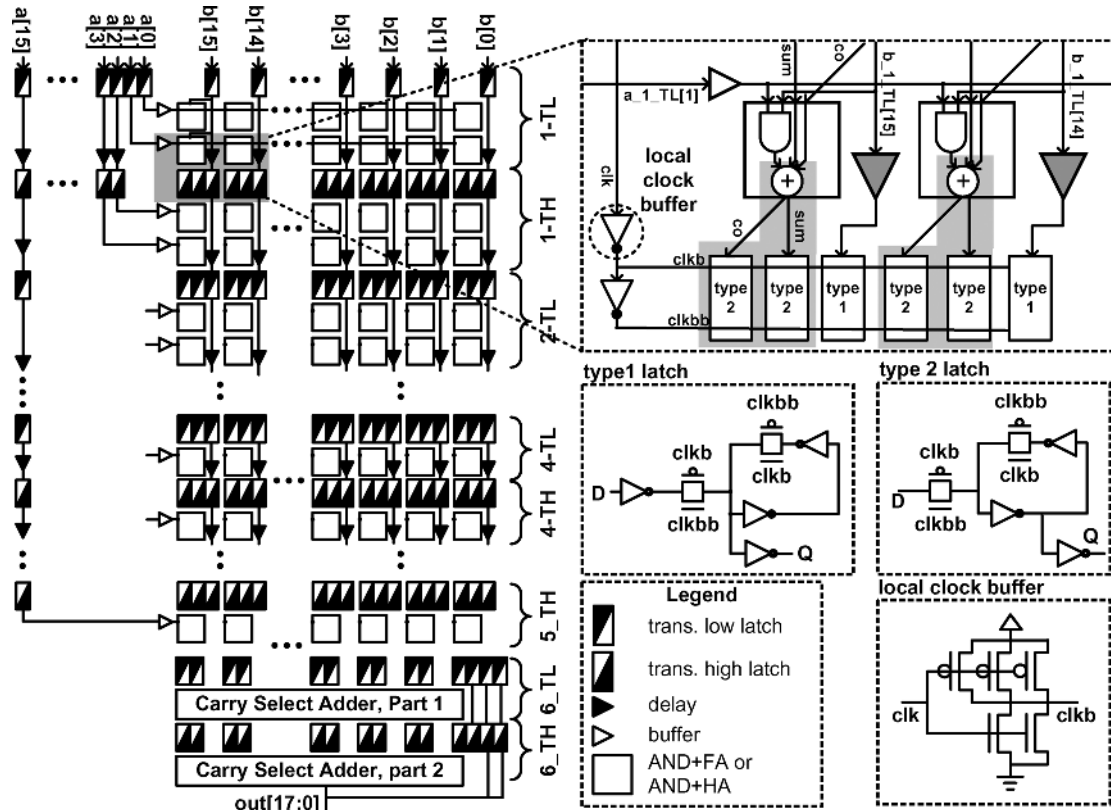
a[15]
a[3]
a[2]
a[1]
a[0]
b[15]
b[14]
b[3]
b[2]
b[1]
b[0]

1-TL
1-TH
2-TL
4-TL
4-TH
5_TH
6_TL
6_TH

Carry Select Adder, Part 1
Carry Select Adder, part 2
out[17:0]

a_1_TL[1]
sum
co
b_1_TL[15]
b_1_TL[14]
clk
local clock buffer
co
sum
clkb
clkbb
type 2
type 2
type 1
type 2
type 2
type 1

type1 latch
clkbb
clkb
clkb
D
clkbb
Q

type 2 latch
clkbb
clkb
clkb
D
clkbb
Q

Legend
trans. low latch
trans. high latch
delay
buffer
AND+FA or AND+HA

local clock buffer
clk
clkb